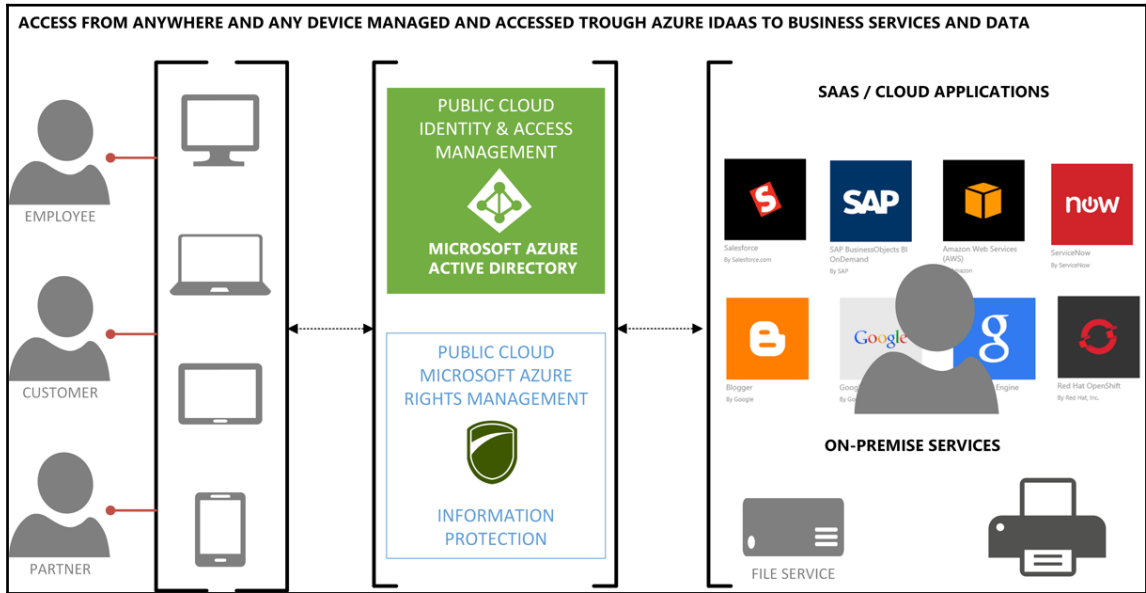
ACCESS FROM ANYWHERE AND ANY DEVICE MANAGED AND ACCESSED TROUGH AZURE IDAAS TO BUSINESS SERVICES AND DATA

EMPLOYEE

CUSTOMER

PARTNER

PUBLIC CLOUD IDENTITY & ACCESS MANAGEMENT

MICROSOFT AZURE ACTIVE DIRECTORY

PUBLIC CLOUD MICROSOFT AZURE RIGHTS MANAGEMENT

INFORMATION PROTECTION

SAAS / CLOUD APPLICATIONS

SAP

now

Salesforce
By Salesforce.com

SAP BusinessObjects BI OnDemand
By SAP

Amazon Web Services (AWS)
By Amazon

ServiceNow
By ServiceNow

Google

Blogger
By Google

Goog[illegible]

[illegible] Engine

Red Hat OpenShift
By Red Hat, Inc.

ON-PREMISE SERVICES

FILE SERVICE